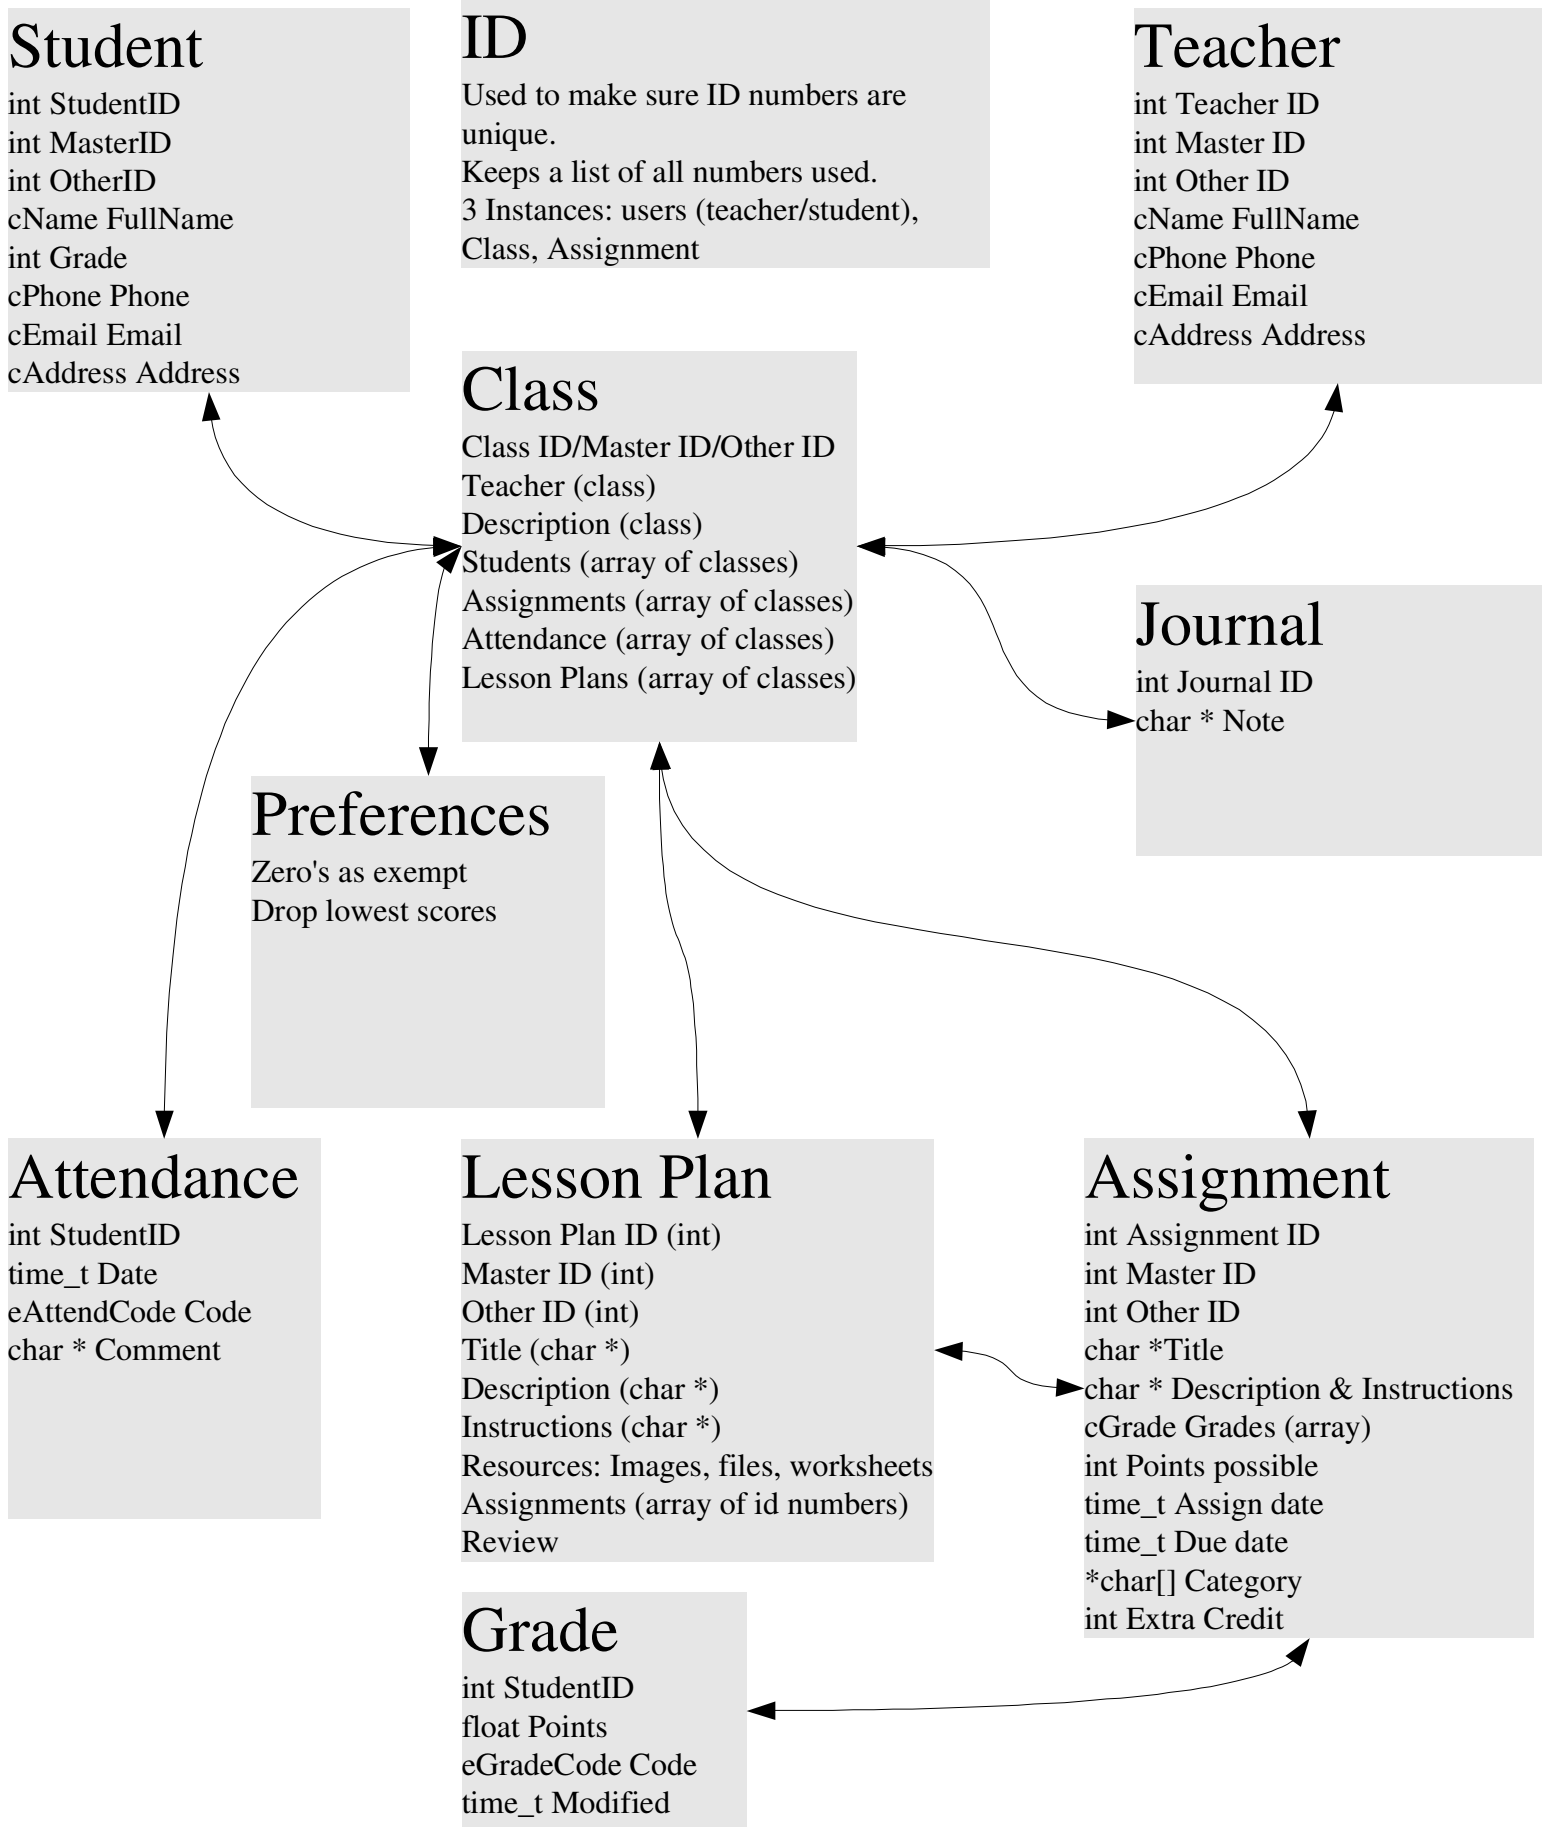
Student
int StudentID
int MasterID
int OtherID
cName FullName
int Grade
cPhone Phone
cEmail Email
cAddress Address

ID
Used to make sure ID numbers are unique.
Keeps a list of all numbers used.
3 Instances: users (teacher/student), Class, Assignment

Teacher
int Teacher ID
int Master ID
int Other ID
cName FullName
cPhone Phone
cEmail Email
cAddress Address

Class
Class ID/Master ID/Other ID
Teacher (class)
Description (class)
Students (array of classes)
Assignments (array of classes)
Attendance (array of classes)
Lesson Plans (array of classes)

Journal
int Journal ID
char * Note

Preferences
Zero's as exempt
Drop lowest scores

Attendance
int StudentID
time_t Date
eAttendCode Code
char * Comment

Lesson Plan
Lesson Plan ID (int)
Master ID (int)
Other ID (int)
Title (char *)
Description (char *)
Instructions (char *)
Resources: Images, files, worksheets
Assignments (array of id numbers)
Review

Assignment
int Assignment ID
int Master ID
int Other ID
char *Title
char * Description & Instructions
cGrade Grades (array)
int Points possible
time_t Assign date
time_t Due date
*char[] Category
int Extra Credit

Grade
int StudentID
float Points
eGradeCode Code
time_t Modified